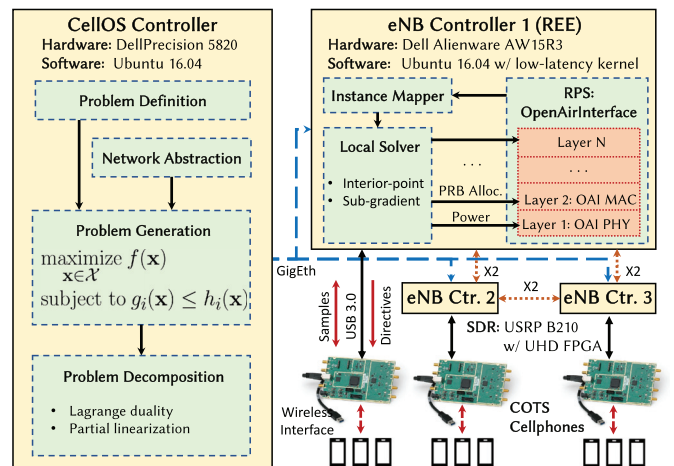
CellOS Controller
Hardware: DellPrecision 5820
Software: Ubuntu 16.04

Problem Definition

Network Abstraction

Problem Generation

$\underset{\mathbf{x}\in\mathcal{X}}{\text{maximize}}\ f(\mathbf{x})$
$\text{subject to } g_i(\mathbf{x}) \leq h_i(\mathbf{x})$

Problem Decomposition

- Lagrange duality
- Partial linearization

eNB Controller 1 (REE)
Hardware: Dell Alienware AW15R3
Software: Ubuntu 16.04 w/ low-latency kernel

Instance Mapper

RPS: OpenAirInterface

Local Solver

- Interior-point
- Sub-gradient

...

Layer N

...

PRB Alloc.

Layer 2: OAI MAC

Power

Layer 1: OAI PHY

GigEth

X2

X2

X2

Samples

USB 3.0

Directives

eNB Ctr. 2

eNB Ctr. 3

SDR: USRP B210 w/ UHD FPGA

Wireless Interface

COTS Cellphones